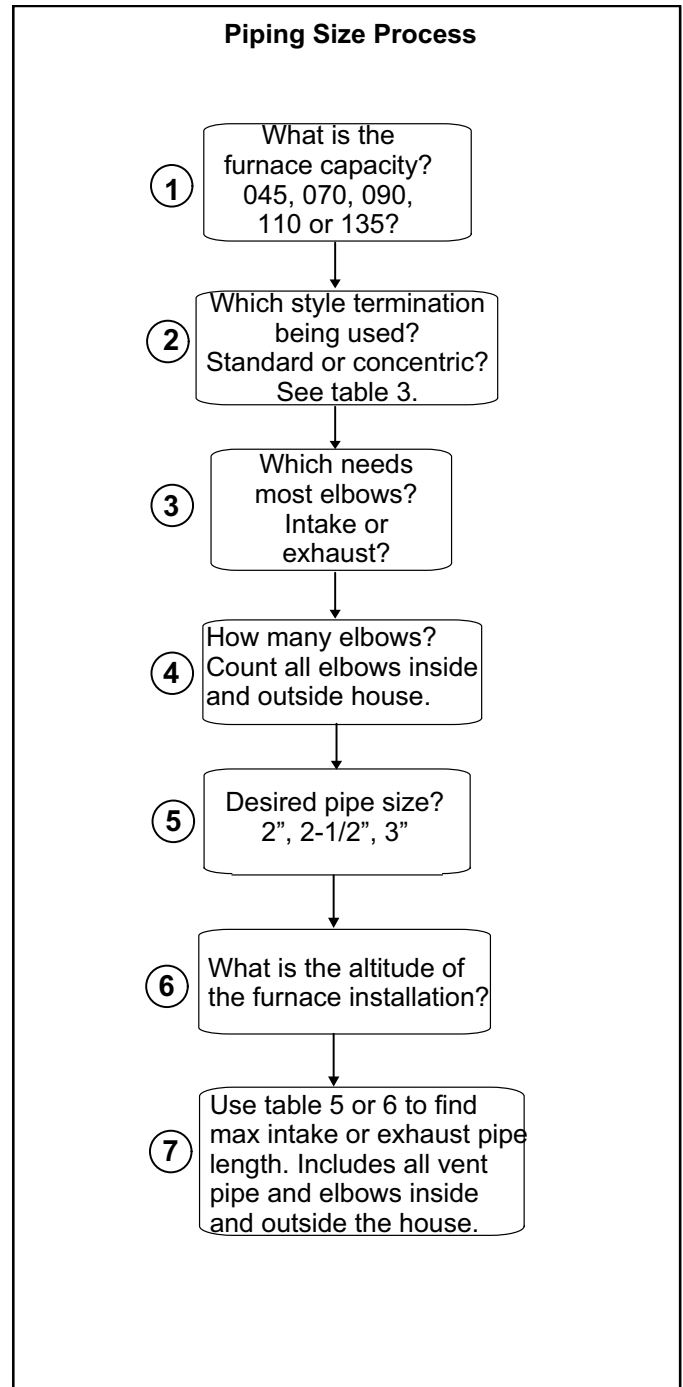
Piping Size Process

1
What is the furnace capacity? 045, 070, 090, 110 or 135?

2
Which style termination being used? Standard or concentric? See table 3.

3
Which needs most elbows? Intake or exhaust?

4
How many elbows? Count all elbows inside and outside house.

5
Desired pipe size? 2”, 2-1/2”, 3”

6
What is the altitude of the furnace installation?

7
Use table 5 or 6 to find max intake or exhaust pipe length. Includes all vent pipe and elbows inside and outside the house.